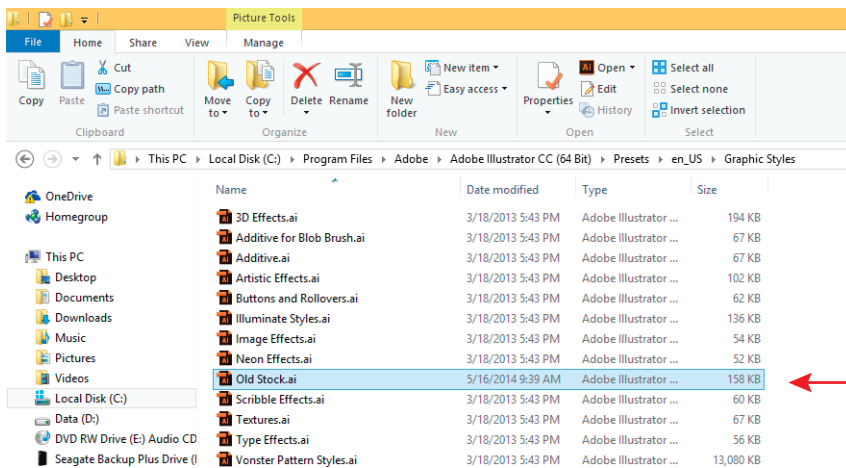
Picture Tools

File | Home | Share | View | Manage

Copy | Paste | Cut | Copy path | Paste shortcut | Clipboard

Move to | Copy to | Delete | Rename | Organize

New folder | New item | Easy access | New

Properties | Open | Edit | History | Open

Select all | Select none | Invert selection | Select

This PC › Local Disk (C:) › Program Files › Adobe › Adobe Illustrator CC (64 Bit) › Presets › en_US › Graphic Styles

OneDrive
Homegroup

This PC
Desktop
Documents
Downloads
Music
Pictures
Videos
Local Disk (C:)
Data (D:)
DVD RW Drive (E:) Audio CD
Seagate Backup Plus Drive (I

| Name | Date modified | Type | Size |
|---|---|---|---|
| 3D Effects.ai | 3/18/2013 5:43 PM | Adobe Illustrator ... | 194 KB |
| Additive for Blob Brush.ai | 3/18/2013 5:43 PM | Adobe Illustrator ... | 67 KB |
| Additive.ai | 3/18/2013 5:43 PM | Adobe Illustrator ... | 67 KB |
| Artistic Effects.ai | 3/18/2013 5:43 PM | Adobe Illustrator ... | 102 KB |
| Buttons and Rollovers.ai | 3/18/2013 5:43 PM | Adobe Illustrator ... | 62 KB |
| Illuminate Styles.ai | 3/18/2013 5:43 PM | Adobe Illustrator ... | 136 KB |
| Image Effects.ai | 3/18/2013 5:43 PM | Adobe Illustrator ... | 54 KB |
| Neon Effects.ai | 3/18/2013 5:43 PM | Adobe Illustrator ... | 52 KB |
| Old Stock.ai | 5/16/2014 9:39 AM | Adobe Illustrator ... | 158 KB |
| Scribble Effects.ai | 3/18/2013 5:43 PM | Adobe Illustrator ... | 60 KB |
| Textures.ai | 3/18/2013 5:43 PM | Adobe Illustrator ... | 67 KB |
| Type Effects.ai | 3/18/2013 5:43 PM | Adobe Illustrator ... | 56 KB |
| Vonster Pattern Styles.ai | 3/18/2013 5:43 PM | Adobe Illustrator ... | 13,080 KB |